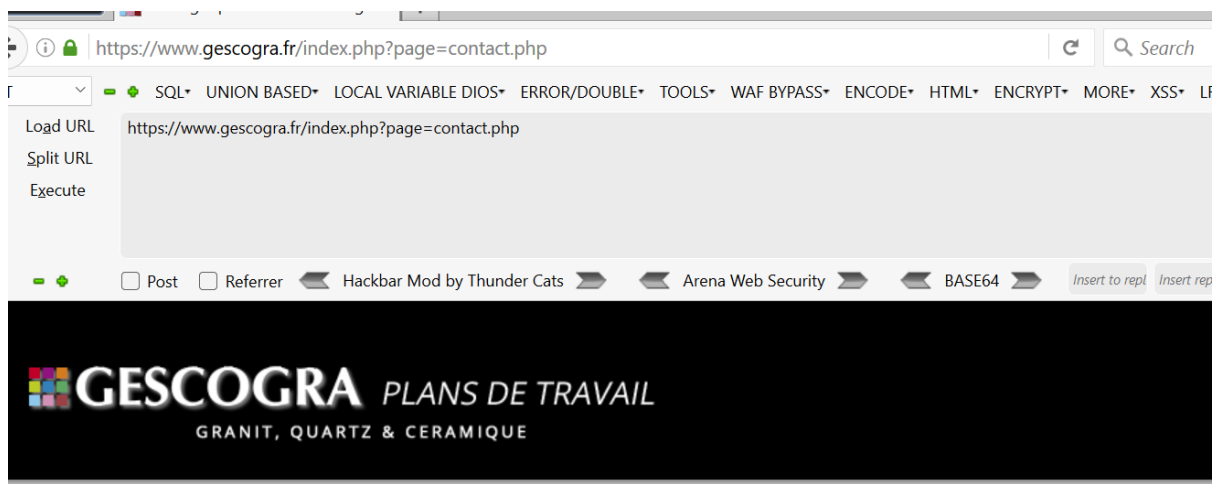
https://www.gescogra.fr/index.php?page=contact.php

Search

SQL▾ UNION BASED▾ LOCAL VARIABLE DIOS▾ ERROR/DOUBLE▾ TOOLS▾ WAF BYPASS▾ ENCODE▾ HTML▾ ENCRYPT▾ MORE▾ XSS▾

Load URL
Split URL
Execute

https://www.gescogra.fr/index.php?page=contact.php

Post Referrer Hackbar Mod by Thunder Cats Arena Web Security BASE64 Insert to repl Insert rep

GESCOGRA PLANS DE TRAVAIL
GRANIT, QUARTZ & CERAMIQUE